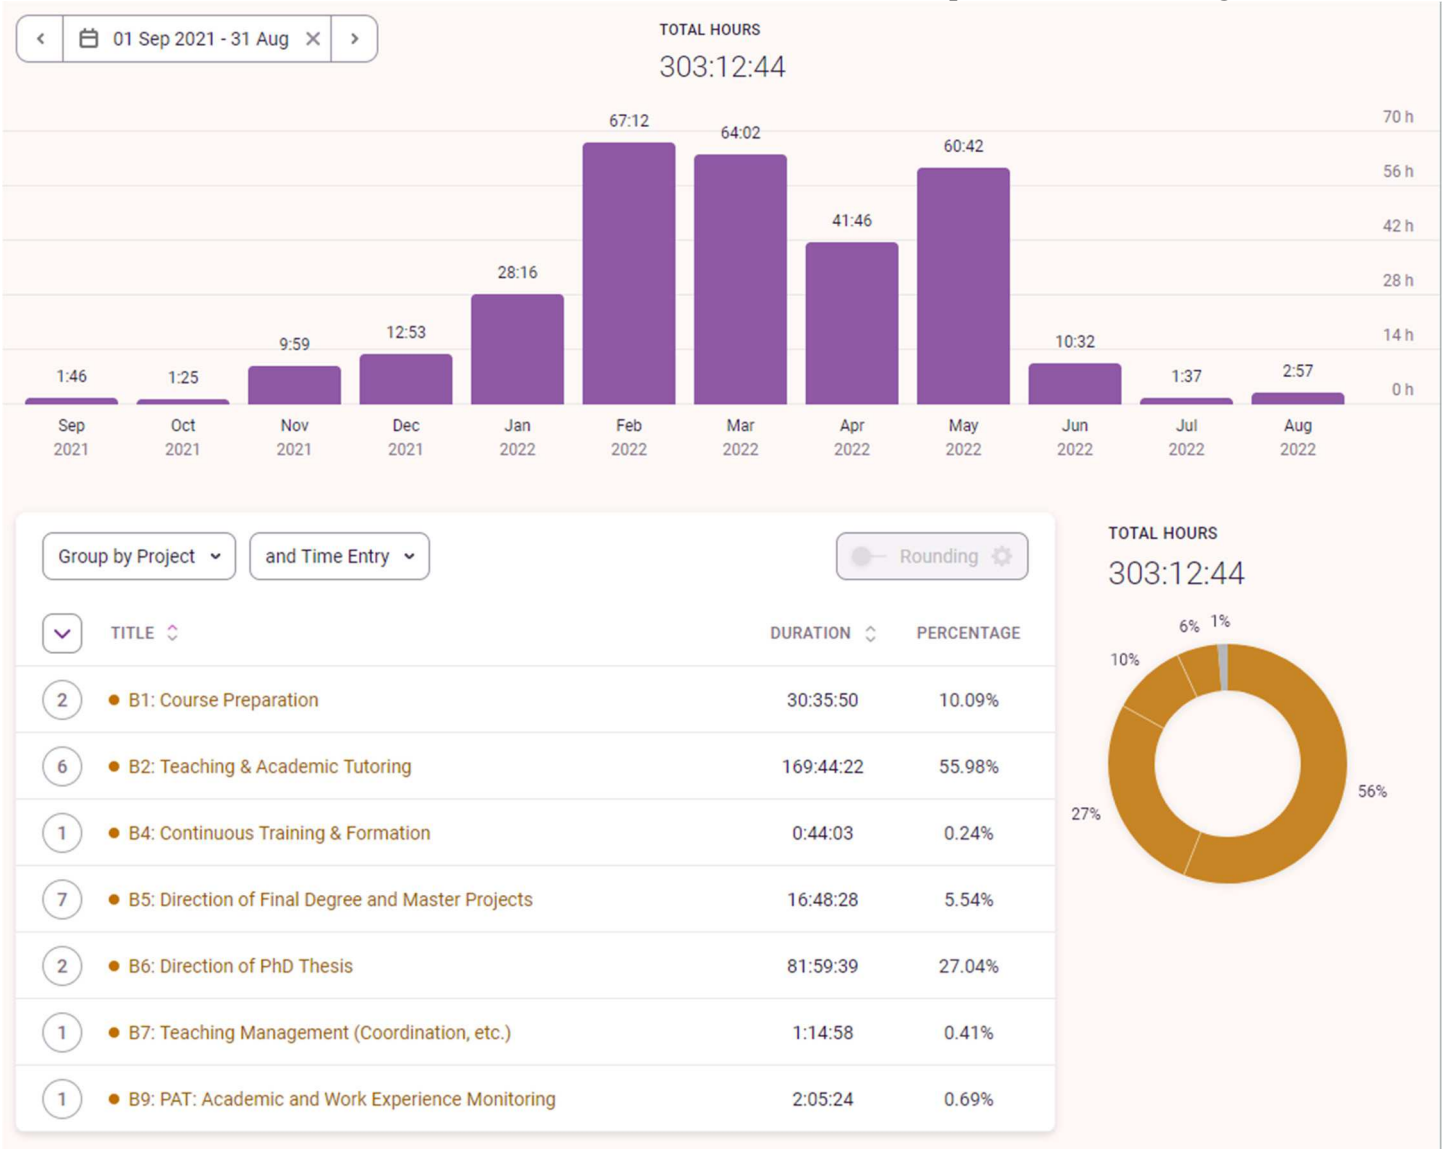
01 Sep 2021 - 31 Aug

TOTAL HOURS
303:12:44

70 h
56 h
42 h
28 h
14 h
0 h

1:46
1:25
9:59
12:53
28:16
67:12
64:02
41:46
60:42
10:32
1:37
2:57

Sep 2021
Oct 2021
Nov 2021
Dec 2021
Jan 2022
Feb 2022
Mar 2022
Apr 2022
May 2022
Jun 2022
Jul 2022
Aug 2022

Group by Project
and Time Entry
Rounding

| | TITLE | DURATION | PERCENTAGE |
|---|---|---|---|
| 2 | B1: Course Preparation | 30:35:50 | 10.09% |
| 6 | B2: Teaching & Academic Tutoring | 169:44:22 | 55.98% |
| 1 | B4: Continuous Training & Formation | 0:44:03 | 0.24% |
| 7 | B5: Direction of Final Degree and Master Projects | 16:48:28 | 5.54% |
| 2 | B6: Direction of PhD Thesis | 81:59:39 | 27.04% |
| 1 | B7: Teaching Management (Coordination, etc.) | 1:14:58 | 0.41% |
| 1 | B9: PAT: Academic and Work Experience Monitoring | 2:05:24 | 0.69% |

TOTAL HOURS
303:12:44

6%
1%
10%
56%
27%